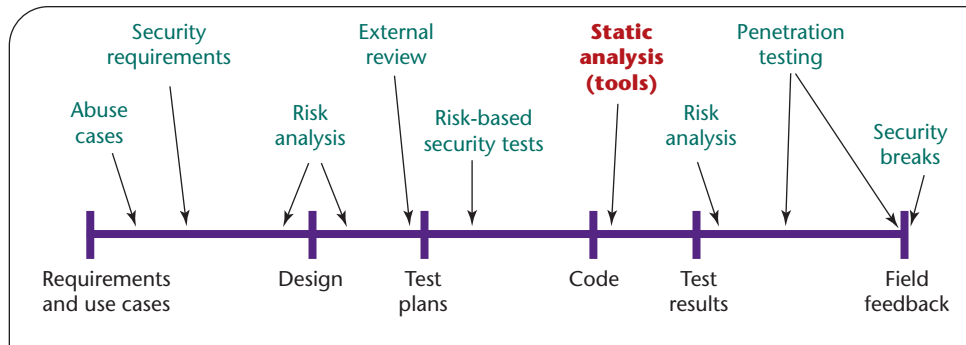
Security requirements

External review

Static analysis (tools)

Penetration testing

Abuse cases

Risk analysis

Risk-based security tests

Risk analysis

Security breaks

Requirements and use cases

Design

Test plans

Code

Test results

Field feedback